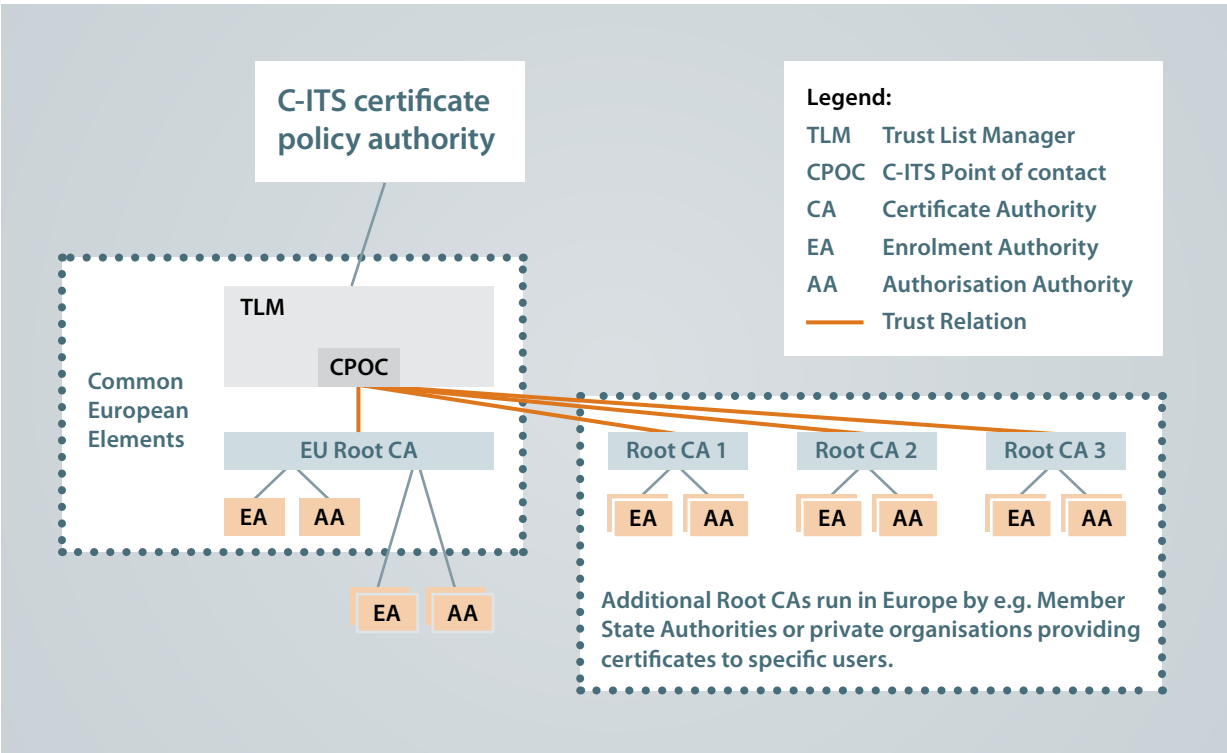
C-ITS certificate policy authority

Legend:

| | |
|---|---|
| TLM | Trust List Manager |
| CPOC | C-ITS Point of contact |
| CA | Certificate Authority |
| EA | Enrolment Authority |
| AA | Authorisation Authority |
| | Trust Relation |

TLM

CPOC

Common European Elements

EU Root CA

EA AA

EA AA

Root CA 1

EA AA

Root CA 2

EA AA

Root CA 3

EA AA

Additional Root CAs run in Europe by e.g. Member State Authorities or private organisations providing certificates to specific users.